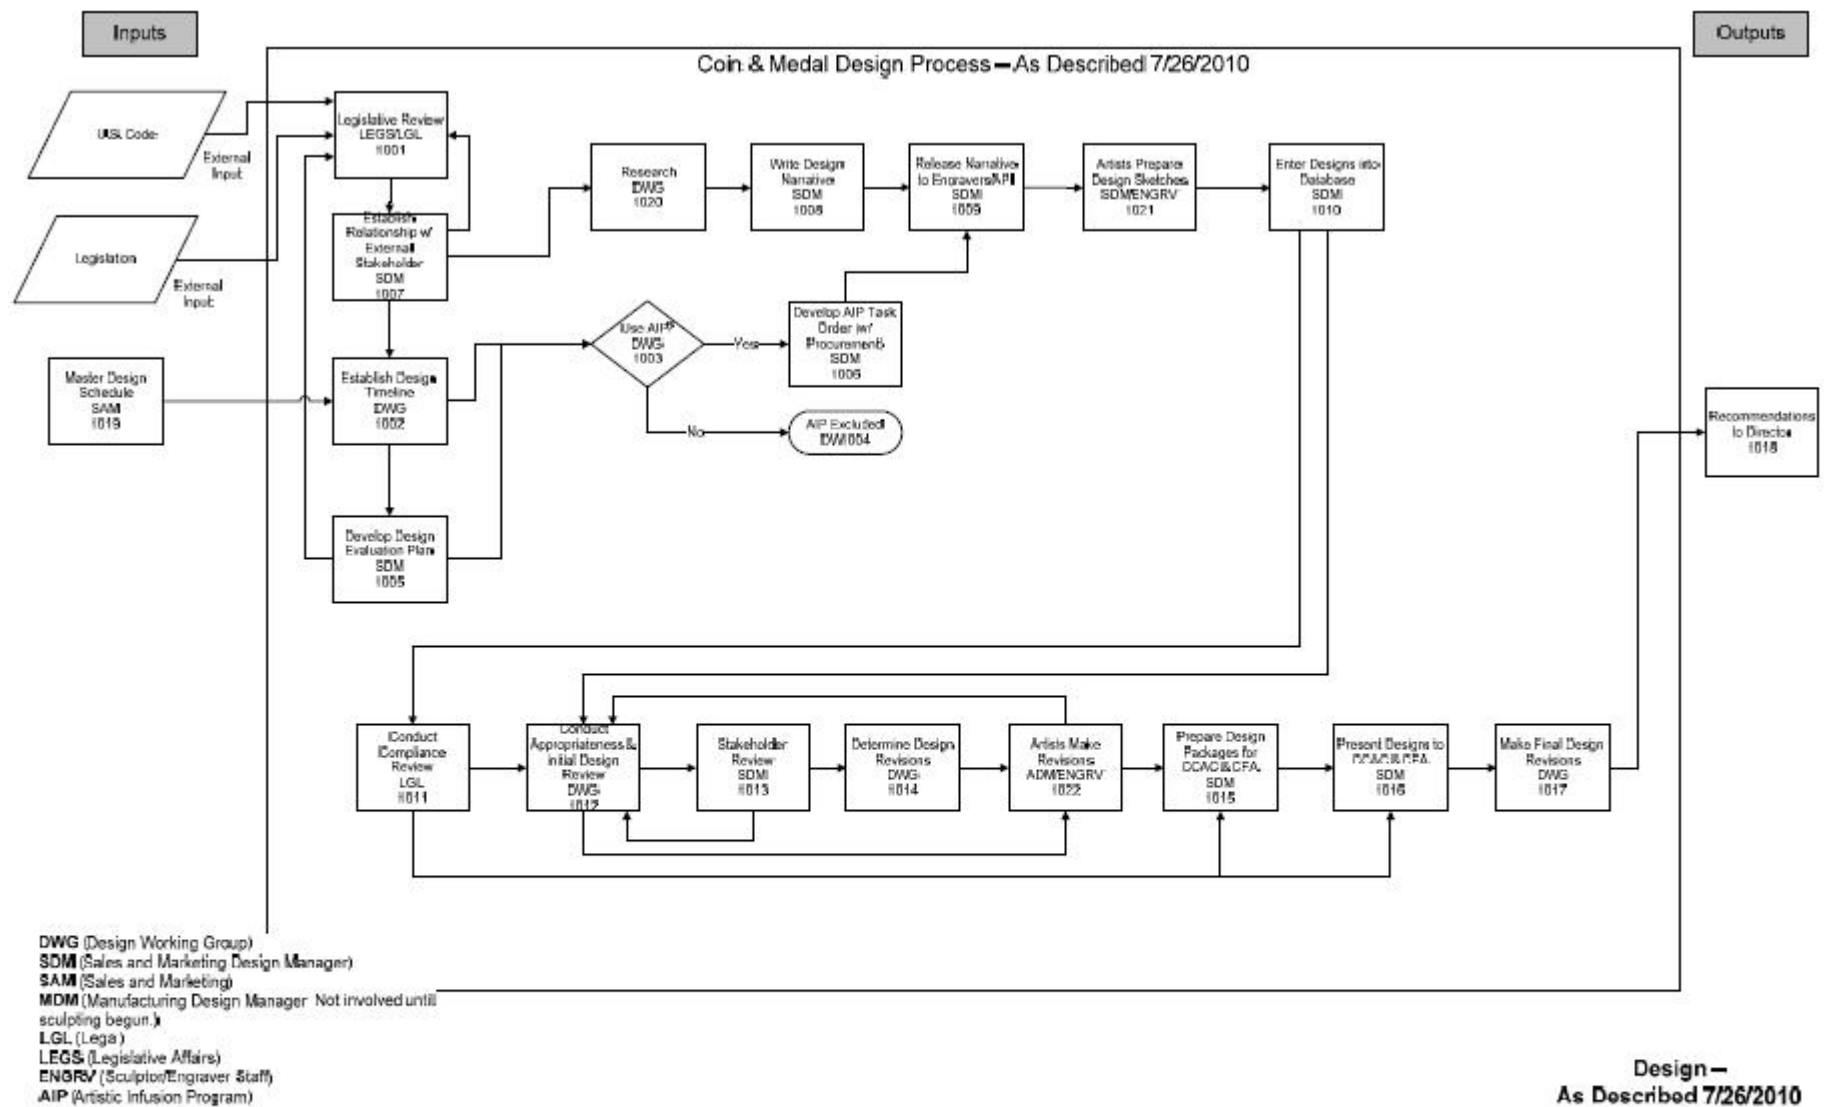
Inputs

Outputs

Coin & Medal Design Process – As Described 7/26/2010

USL Code

External Input

Legislation

External Input

Master Design Schedule SAM I019

Legislative Review LEGS/LGL I001

Establish Relationship w/ External Stakeholder SDM I007

Establish Design Timeline DWG I002

Develop Design Evaluation Plan SDM I005

Research DWG I020

Write Design Narrative SDM I008

Release Narrative to Engravers/AIP SDM I009

Artists Prepare Design Sketches SDM/ENGRV I021

Enter Designs into Database SDM I010

Use AIP? DWG I003

Yes

No

Develop AIP Task Order w/ Procurement SDM I006

AIP Excluded DWI 004

Recommendations to Director I018

Conduct Compliance Review LGL I011

Conduct Appropriateness & Initial Design Review DWG I012

Stakeholder Review SDM I013

Determine Design Revisions DWG I014

Artists Make Revisions ADM/ENGRV I022

Prepare Design Packages for CCAC & CFA SDM I015

Present Designs to CCAC & CFA SDM I016

Make Final Design Revisions DWG I017

DWG (Design Working Group)
SDM (Sales and Marketing Design Manager)
SAM (Sales and Marketing)
MDM (Manufacturing Design Manager Not involved until sculpting begun.)
LGL (Legal)
LEGS (Legislative Affairs)
ENGRV (Sculptor/Engraver Staff)
AIP (Artistic Infusion Program)

Design – As Described 7/26/2010